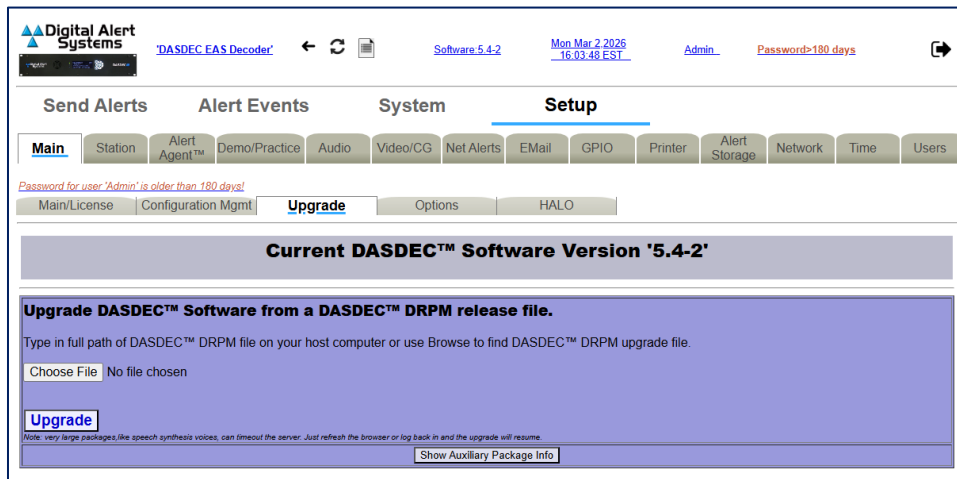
Digital Alert Systems

'DASDEC EAS Decoder'

Software 5.4-2

Mon Mar 2,2026 16:03:48 EST

Admin

Password>180 days

Send Alerts | Alert Events | System | Setup

Main | Station | Alert Agent™ | Demo/Practice | Audio | Video/CG | Net Alerts | EMail | GPIO | Printer | Alert Storage | Network | Time | Users

Password for user 'Admin' is older than 180 days!

Main/License | Configuration Mgmt | Upgrade | Options | HALO

Current DASDEC™ Software Version '5.4-2'

Upgrade DASDEC™ Software from a DASDEC™ DRPM release file.

Type in full path of DASDEC™ DRPM file on your host computer or use Browse to find DASDEC™ DRPM upgrade file.

Choose File No file chosen

Upgrade

Note: very large packages,like speech synthesis voices, can timeout the server. Just refresh the browser or log back in and the upgrade will resume.

Show Auxiliary Package Info